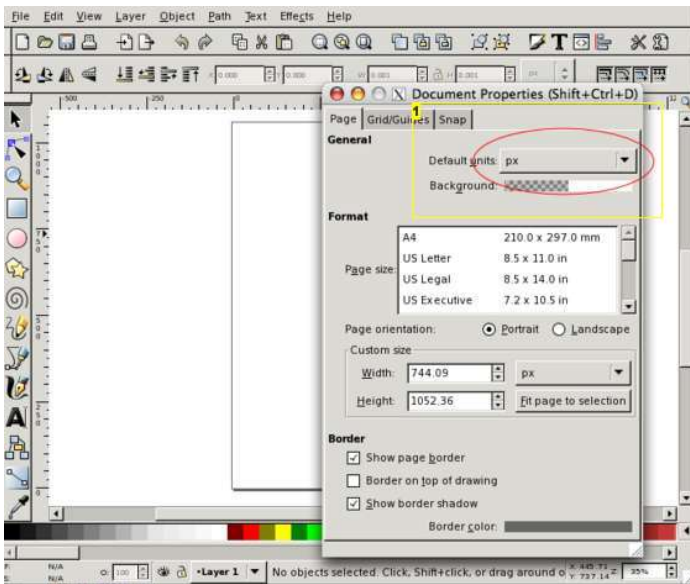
File Edit View Layer Object Path Text Effects Help

Document Properties (Shift+Ctrl+D)

Page | Grid/Guides | Snap

1

General

Default units: px

Background:

Format

Page size:

| | |
|---|---|
| A4 | 210.0 x 297.0 mm |
| US Letter | 8.5 x 11.0 in |
| US Legal | 8.5 x 14.0 in |
| US Executive | 7.2 x 10.5 in |

Page orientation: Portrait Landscape

Custom size

Width: 744.09 px

Height: 1052.36 Fit page to selection

Border

Show page border

Border on top of drawing

Show border shadow

Border color:

N/A
N/A

O: 100

•Layer 1

No objects selected. Click, Shift+click, or drag around o

35%